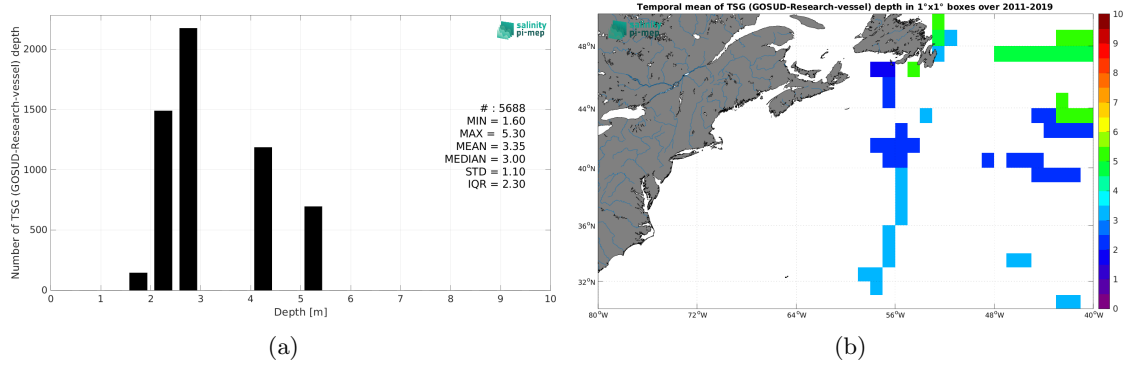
salinity pi-mep

Number of TSG (GOSUD-Research-vessel) depth

2000
1500
1000
500
0

0 1 2 3 4 5 6 7 8 9 10
Depth [m]

# : 5688
MIN = 1.60
MAX = 5.30
MEAN = 3.35
MEDIAN = 3.00
STD = 1.10
IQR = 2.30

(a)

Temporal mean of TSG (GOSUD-Research-vessel) depth in 1°x1° boxes over 2011-2019

salinity pi-mep

48°N
44°N
40°N
36°N
32°N

80°W 72°W 64°W 56°W 48°W 40°W

10
9
8
7
6
5
4
3
2
1
0

(b)